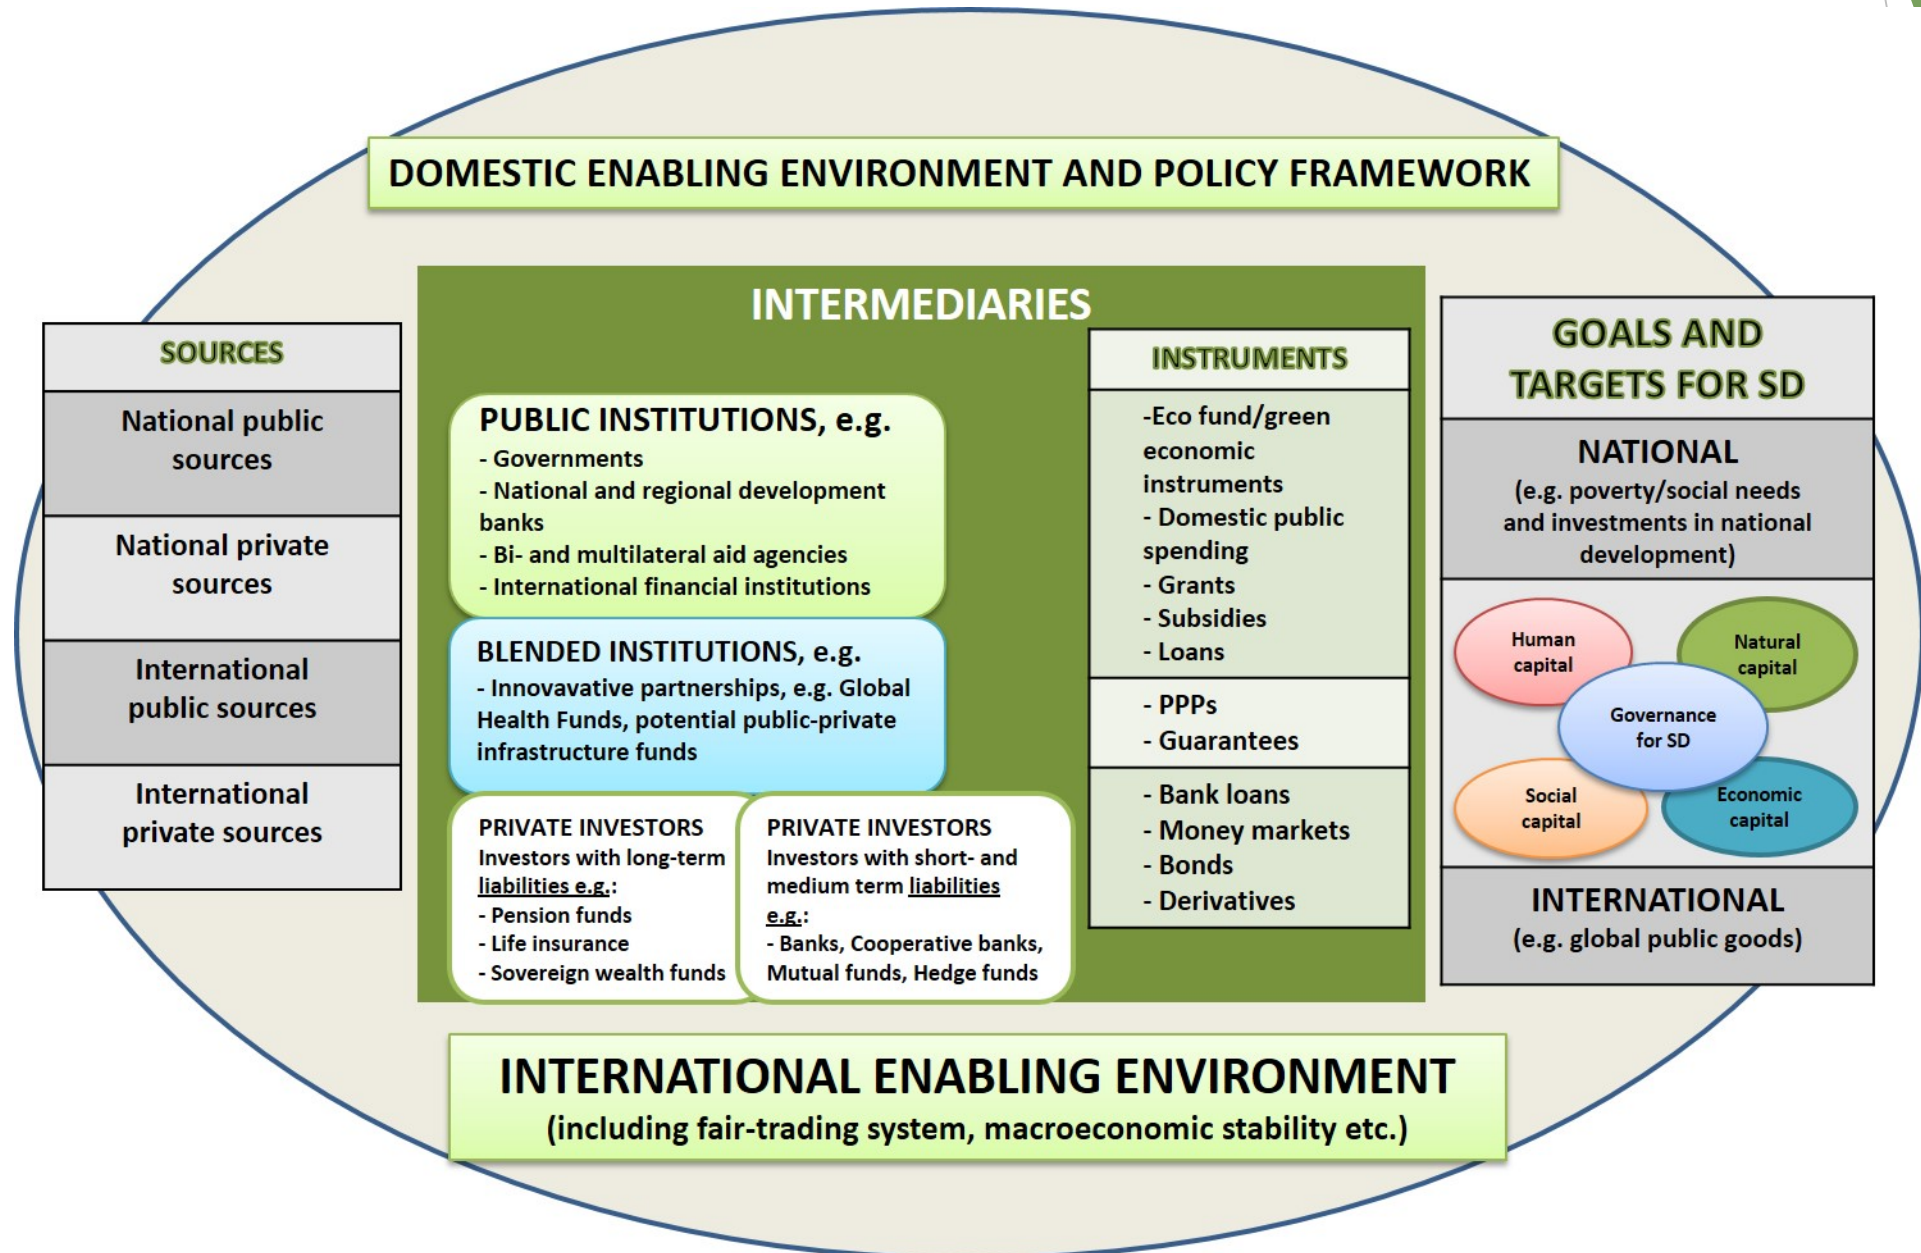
DOMESTIC ENABLING ENVIRONMENT AND POLICY FRAMEWORK

SOURCES

National public sources

National private sources

International public sources

International private sources

INTERMEDIARIES

PUBLIC INSTITUTIONS, e.g.
- Governments
- National and regional development banks
- Bi- and multilateral aid agencies
- International financial institutions

BLENDED INSTITUTIONS, e.g.
- Innovavative partnerships, e.g. Global Health Funds, potential public-private infrastructure funds

PRIVATE INVESTORS
Investors with long-term liabilities e.g.:
- Pension funds
- Life insurance
- Sovereign wealth funds

PRIVATE INVESTORS
Investors with short- and medium term liabilities e.g.:
- Banks, Cooperative banks, Mutual funds, Hedge funds

INSTRUMENTS

-Eco fund/green economic instruments
- Domestic public spending
- Grants
- Subsidies
- Loans

- PPPs
- Guarantees

- Bank loans
- Money markets
- Bonds
- Derivatives

GOALS AND TARGETS FOR SD

NATIONAL
(e.g. poverty/social needs and investments in national development)

Human capital

Natural capital

Governance for SD

Social capital

Economic capital

INTERNATIONAL
(e.g. global public goods)

INTERNATIONAL ENABLING ENVIRONMENT
(including fair-trading system, macroeconomic stability etc.)